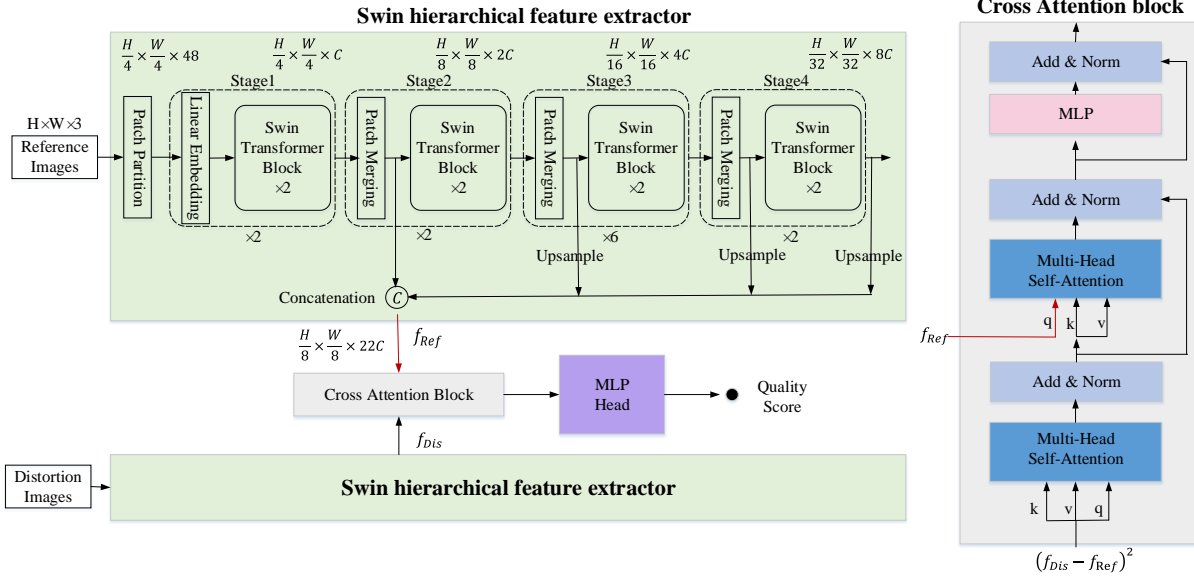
Swin hierarchical feature extractor

$\frac{H}{4} \times \frac{W}{4} \times 48$

$\frac{H}{4} \times \frac{W}{4} \times C$

$\frac{H}{8} \times \frac{W}{8} \times 2C$

$\frac{H}{16} \times \frac{W}{16} \times 4C$

$\frac{H}{32} \times \frac{W}{32} \times 8C$

Stage1

Stage2

Stage3

Stage4

H×W×3

Reference Images

Patch Partition

Linear Embedding

Swin Transformer Block ×2

×2

Patch Merging

Swin Transformer Block ×2

×2

Patch Merging

Swin Transformer Block ×2

×6

Upsample

Patch Merging

Swin Transformer Block ×2

×2

Upsample

Upsample

Concatenation

C

$\frac{H}{8} \times \frac{W}{8} \times 22C$

$f_{Ref}$

Cross Attention Block

MLP Head

Quality Score

$f_{Dis}$

Distortion Images

Swin hierarchical feature extractor

Cross Attention block

Add & Norm

MLP

Add & Norm

Multi-Head Self-Attention

$f_{Ref}$

q

k

v

Add & Norm

Multi-Head Self-Attention

k

v

q

$(f_{Dis} - f_{Ref})^2$